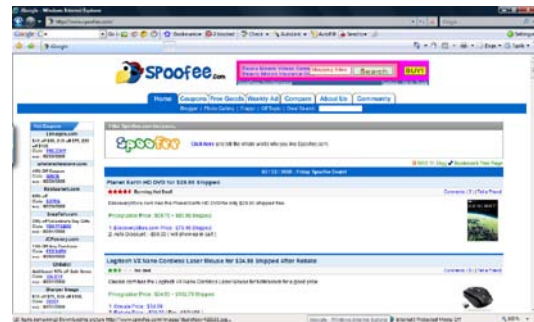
Google - Windows Internet Explorer

http://www.spoofee.com/

Google

Bookmarks

Check

AutoLink

AutoFill

Send to

Settings

Google

Spoofee.com

Search

BUY

Home

Coupons

Free Goods

Weekly Ad

Compare

About Us

Community

Blogger | Photo Gallery | Flappy | Off Topic | Deal Search

Top Coupons

Lenspen.com

Restaurant.com

Sears

JCPenney.com

Dell

Sharper Image

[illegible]

Spoofee

Click here

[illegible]

Planet Earth HD DVD for $29.99 Shipped

Comments

Logitech V4 Nano Cordless Laser Mouse for $34.99 Shipped After Rebate

Comments

Internet | Protected Mode: Off

100%